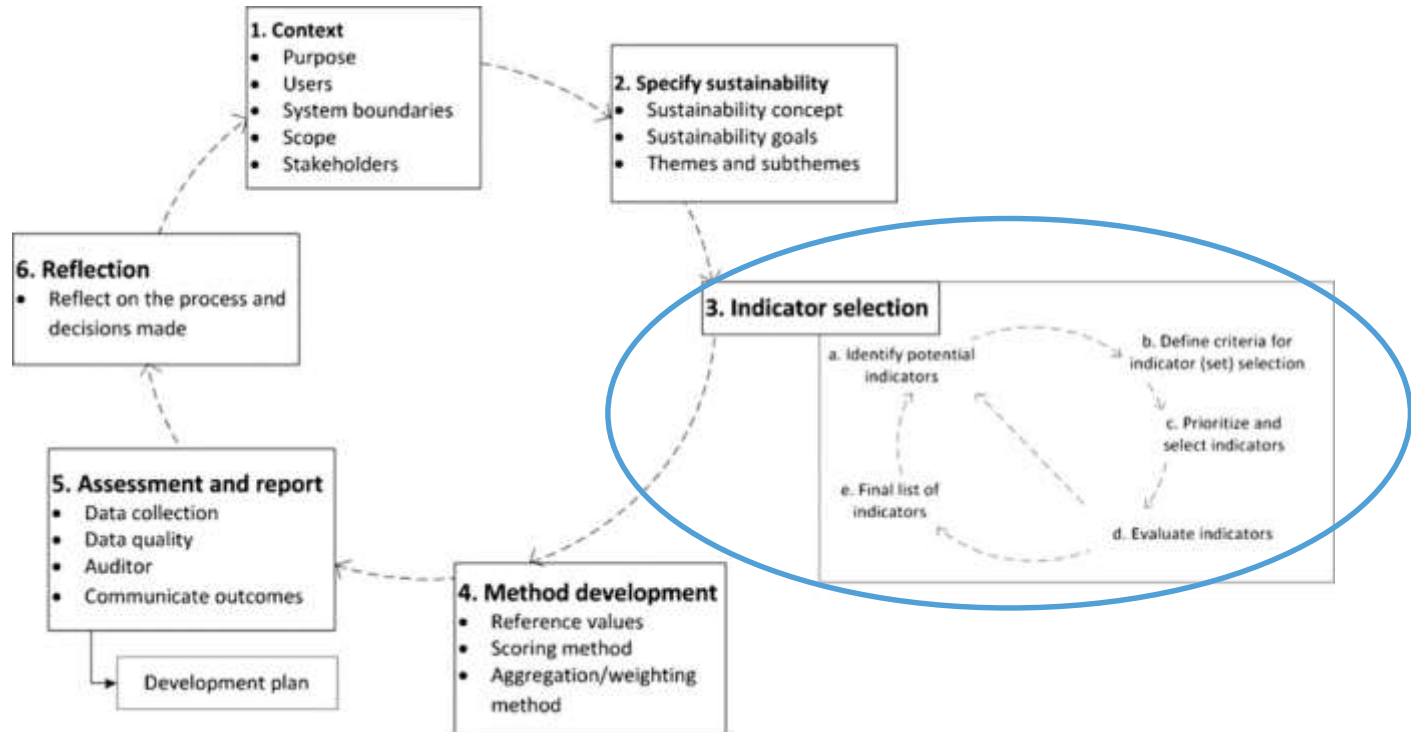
1. Context
- Purpose
- Users
- System boundaries
- Scope
- Stakeholders

2. Specify sustainability
- Sustainability concept
- Sustainability goals
- Themes and subthemes

3. Indicator selection

a. Identify potential indicators

b. Define criteria for indicator (set) selection

c. Prioritize and select indicators

d. Evaluate indicators

e. Final list of indicators

4. Method development
- Reference values
- Scoring method
- Aggregation/weighting method

5. Assessment and report
- Data collection
- Data quality
- Auditor
- Communicate outcomes

Development plan

6. Reflection
- Reflect on the process and decisions made